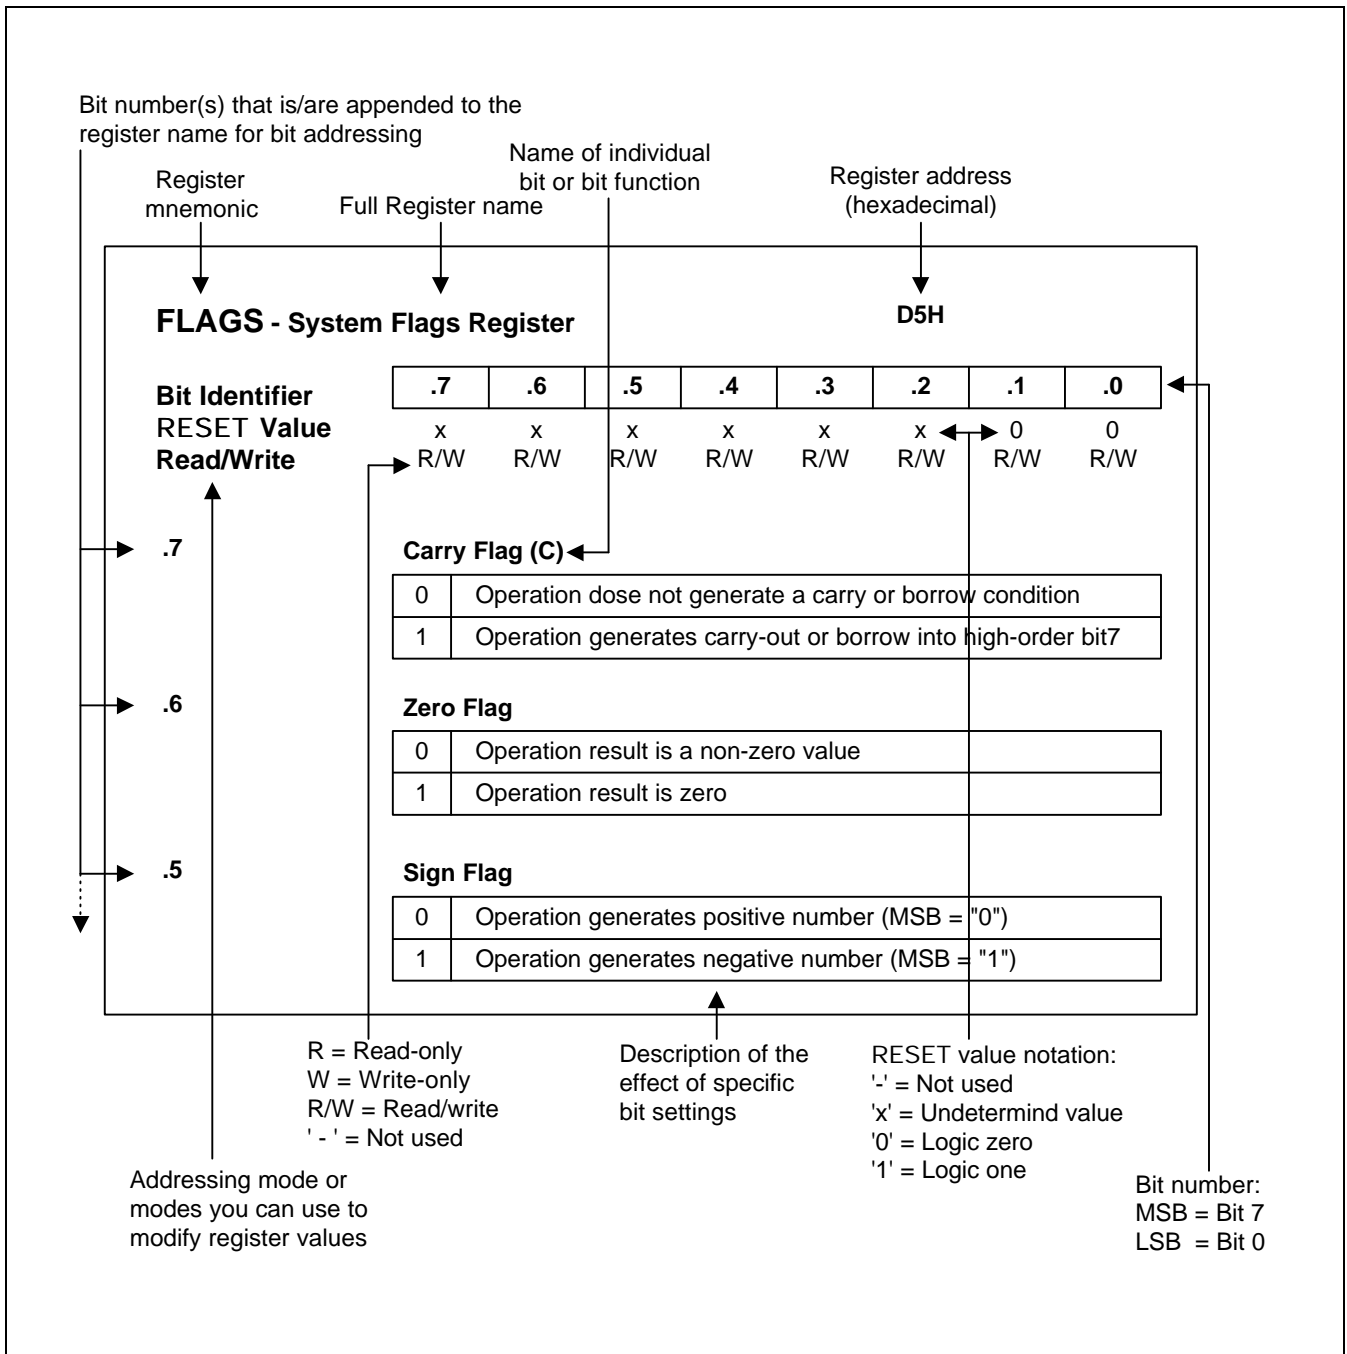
Bit number(s) that is/are appended to the register name for bit addressing

Register mnemonic

Full Register name

Name of individual bit or bit function

Register address (hexadecimal)

FLAGS - System Flags Register

D5H

Bit Identifier
RESET Value
Read/Write

| .7 | .6 | .5 | .4 | .3 | .2 | .1 | .0 |
|---|---|---|---|---|---|---|---|
| x | x | x | x | x | x | 0 | 0 |
| R/W | R/W | R/W | R/W | R/W | R/W | R/W | R/W |

.7

Carry Flag (C)

| 0 | Operation dose not generate a carry or borrow condition |
|---|---|
| 1 | Operation generates carry-out or borrow into high-order bit7 |

.6

Zero Flag

| 0 | Operation result is a non-zero value |
|---|---|
| 1 | Operation result is zero |

.5

Sign Flag

| 0 | Operation generates positive number (MSB = "0") |
|---|---|
| 1 | Operation generates negative number (MSB = "1") |

R = Read-only
W = Write-only
R/W = Read/write
' - ' = Not used

Description of the effect of specific bit settings

RESET value notation:
'-' = Not used
'x' = Undetermind value
'0' = Logic zero
'1' = Logic one

Addressing mode or modes you can use to modify register values

Bit number:
MSB = Bit 7
LSB = Bit 0